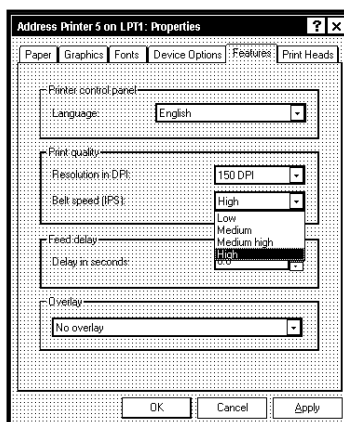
Address Printer 5 on LPT1: Properties

? X

Paper | Graphics | Fonts | Device Options | Features | Print Heads

Printer control panel

Language: English

Print quality

Resolution in DPI: 150 DPI

Belt speed (IPS): High

Low
Medium
Medium high
High

Feed delay

Delay in seconds: 0.0

Overlay

No overlay

OK | Cancel | Apply